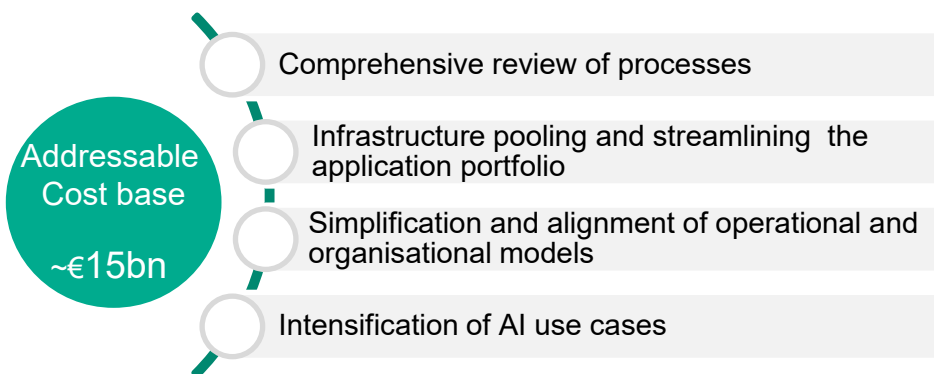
Addressable Cost base

~€15bn

Comprehensive review of processes

Infrastructure pooling and streamlining the application portfolio

Simplification and alignment of operational and organisational models

Intensification of AI use cases